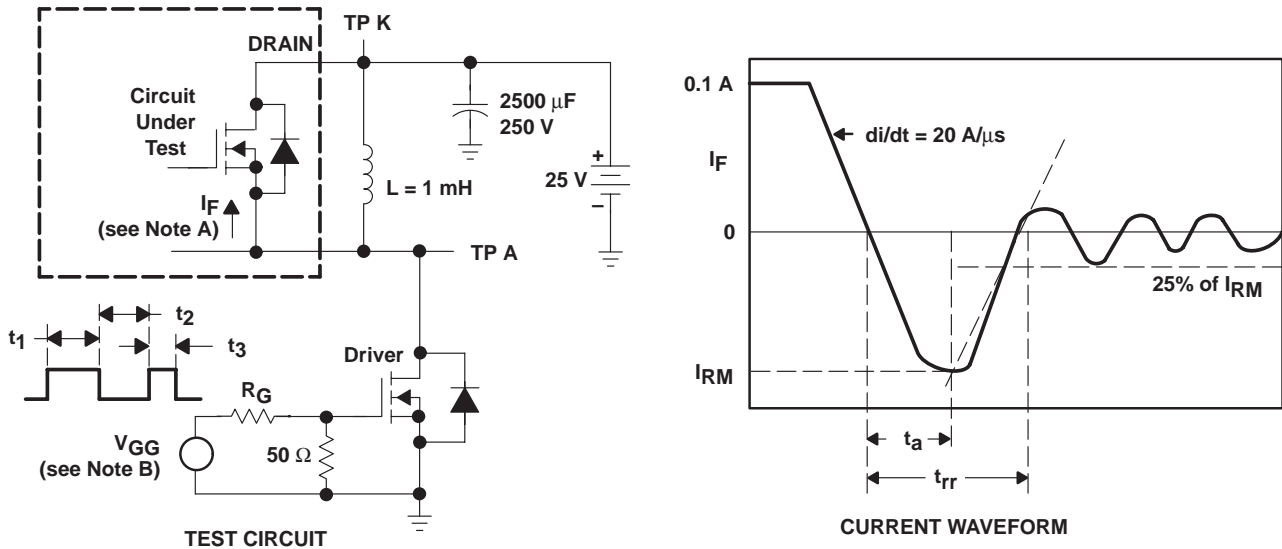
TP K

DRAIN

Circuit Under Test

2500 $\mu$F 250 V

+ 25 V −

L = 1 mH

$I_F$ (see Note A)

TP A

$t_1$

$t_2$

$t_3$

Driver

$R_G$

$V_{GG}$ (see Note B)

50 $\Omega$

TEST CIRCUIT

0.1 A

di/dt = 20 A/$\mu$s

$I_F$

0

25% of $I_{RM}$

$I_{RM}$

$t_a$

$t_{rr}$

CURRENT WAVEFORM